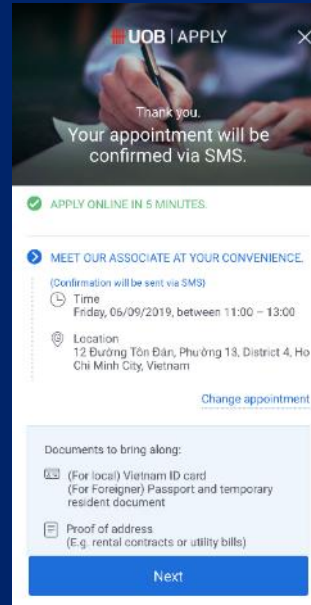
UOB | APPLY

Thank you.
Your appointment will be confirmed via SMS.

APPLY ONLINE IN 5 MINUTES.

MEET OUR ASSOCIATE AT YOUR CONVENIENCE.

(Confirmation will be sent via SMS)

Time
Friday, 06/09/2019, between 11:00 – 13:00

Location
12 Đường Tôn Đản, Phường 13, District 4, Ho Chi Minh City, Vietnam

Change appointment

Documents to bring along:

(For local) Vietnam ID card
(For Foreigner) Passport and temporary resident document

Proof of address
(E.g. rental contracts or utility bills)

Next